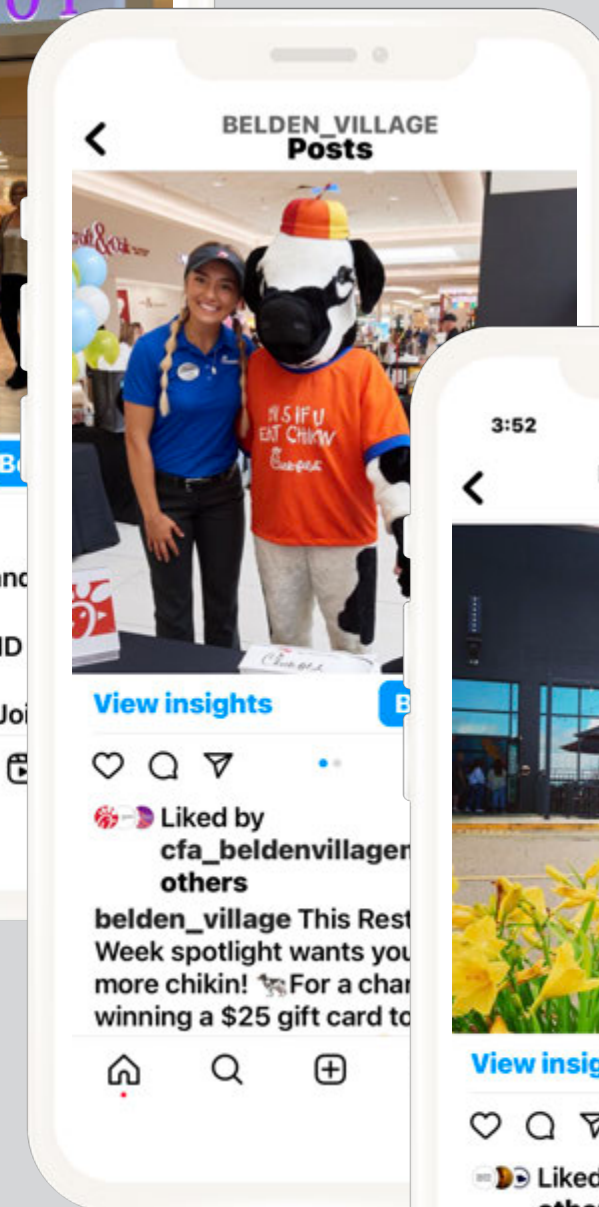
BELDEN_VILLAGE
Posts

EAT CHIKIN

View insights

Liked by cfa_beldenvillagen others

belden_village This Rest Week spotlight wants you more chikin! 🐄For a char winning a $25 gift card to

3:52

View insig

Liked